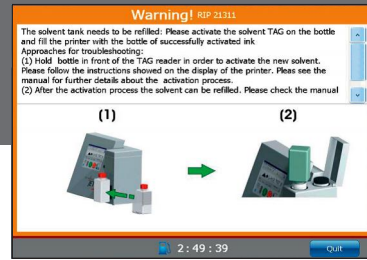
Warning! RIP 21311

The solvent tank needs to be refilled: Please activate the solvent TAG on the bottle and fill the printer with the bottle of successfully activated ink
Approaches for troubleshooting:
(1) Hold bottle in front of the TAG reader in order to activate the new solvent. Please follow the instructions showed on the display of the printer. Pleas see the manual for further details about the activation process.
(2) After the activation process the solvent can be refilled. Please check the manual

(1)

(2)

2:49:39

Quit